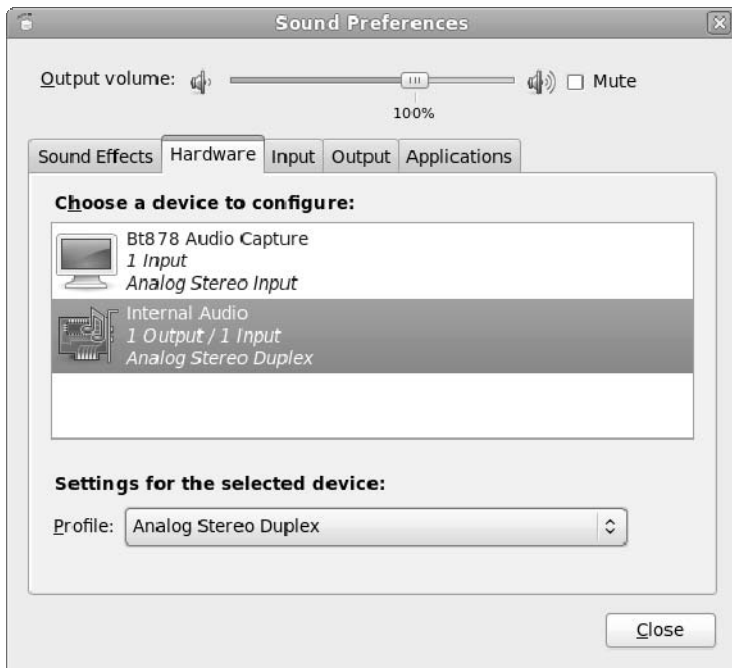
Sound Preferences

Output volume: 100% Mute

Sound Effects Hardware Input Output Applications

Choose a device to configure:

Bt878 Audio Capture
1 Input
Analog Stereo Input

Internal Audio
1 Output / 1 Input
Analog Stereo Duplex

Settings for the selected device:

Profile: Analog Stereo Duplex

Close